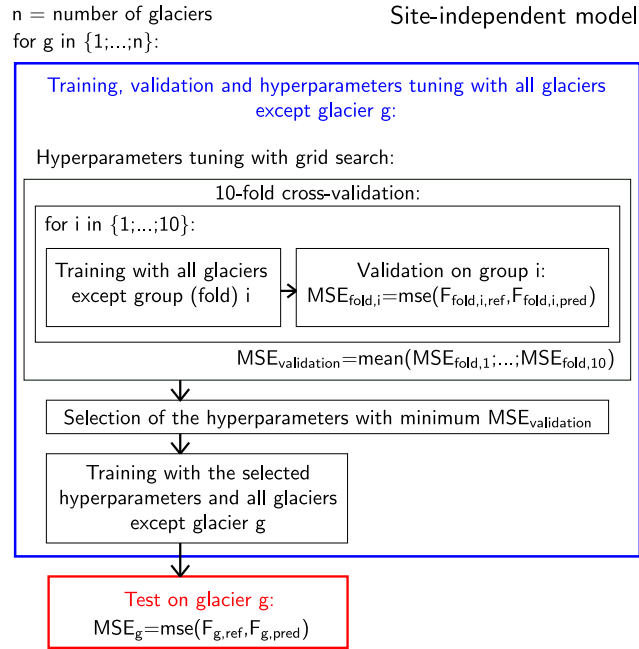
n = number of glaciers
for g in {1;...;n}:

Site-independent model

Training, validation and hyperparameters tuning with all glaciers except glacier g:

Hyperparameters tuning with grid search:

10-fold cross-validation:

for i in {1;...;10}:

Training with all glaciers except group (fold) i

Validation on group i:
$MSE_{fold,i}$=mse($F_{fold,i,ref}$,$F_{fold,i,pred}$)

$MSE_{validation}$=mean($MSE_{fold,1}$;...;$MSE_{fold,10}$)

Selection of the hyperparameters with minimum $MSE_{validation}$

Training with the selected hyperparameters and all glaciers except glacier g

Test on glacier g:
$MSE_g$=mse($F_{g,ref}$,$F_{g,pred}$)